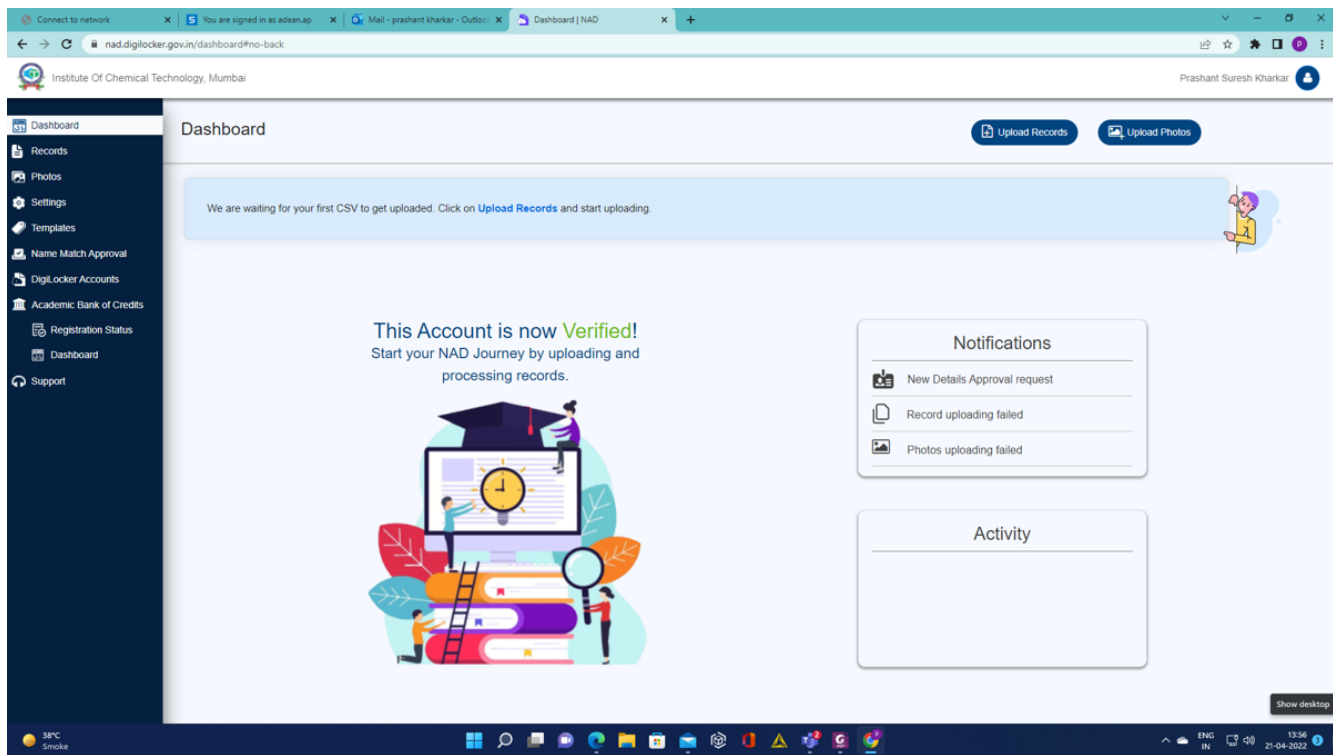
Connect to network
You are signed in as adean.ap
Mail - prashant kharkar - Outlook
Dashboard | NAD

nad.digilocker.gov.in/dashboard#no-back

Institute Of Chemical Technology, Mumbai
Prashant Suresh Kharkar

Dashboard
Records
Photos
Settings
Templates
Name Match Approval
DigiLocker Accounts
Academic Bank of Credits
Registration Status
Dashboard
Support

Dashboard
Upload Records
Upload Photos

We are waiting for your first CSV to get uploaded. Click on Upload Records and start uploading.

This Account is now Verified!
Start your NAD Journey by uploading and processing records.

Notifications
New Details Approval request
Record uploading failed
Photos uploading failed

Activity

Show desktop

38°C
Smoke

ENG
IN
13:56
21-04-2022